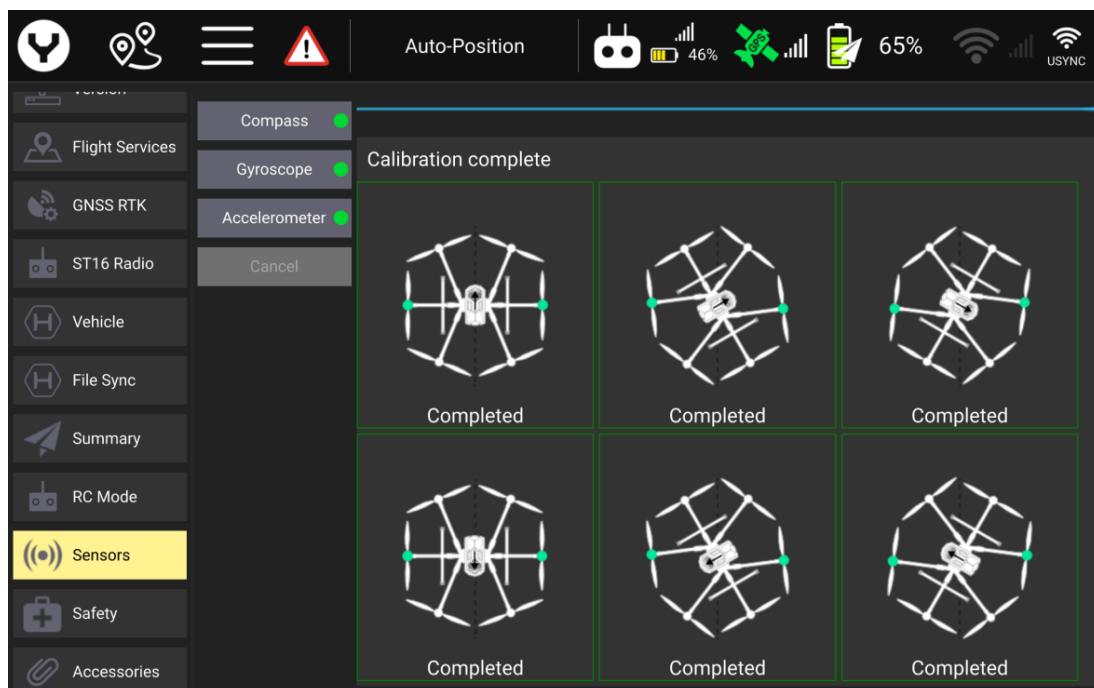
Auto-Position

46%

65%

USYNC

Version

Flight Services

GNSS RTK

ST16 Radio

Vehicle

File Sync

Summary

RC Mode

Sensors

Safety

Accessories

Compass

Gyroscope

Accelerometer

Cancel

Calibration complete

Completed

Completed

Completed

Completed

Completed

Completed